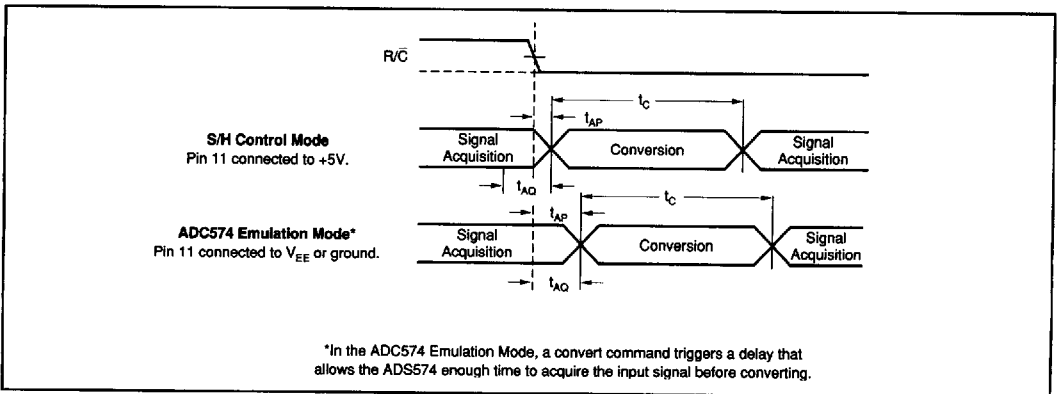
$R/\overline{C}$

$t_C$

$t_{AP}$

**S/H Control Mode**
Pin 11 connected to +5V.

Signal Acquisition

Conversion

Signal Acquisition

$t_{AQ}$

$t_C$

$t_{AP}$

**ADC574 Emulation Mode***
Pin 11 connected to $V_{EE}$ or ground.

Signal Acquisition

Conversion

Signal Acquisition

$t_{AQ}$

*In the ADC574 Emulation Mode, a convert command triggers a delay that allows the ADS574 enough time to acquire the input signal before converting.